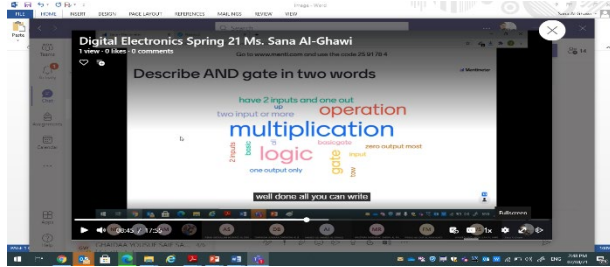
FILE HOME DESIGN PAGE LAYOUT REFERENCES MAILINGS REVIEW VIEW

Paste

Digital Electronics Spring 21 Ms. Sana Al-Ghawi

1 view · 0 likes · 0 comments

Go to www.menti.com and use the code 25 61 78 4

Describe AND gate in two words

Mentimeter

have 2 inputs and one out

up

two input or more

operation

multiplication

2 inputs

basic

logic

basiogate

gate

zero output most

input

low

one output only

well done all you can write

00:45 / 1:56

1x

Fullscreen

Teams

Activity

Chat

Assignments

Calendar

Apps

Help